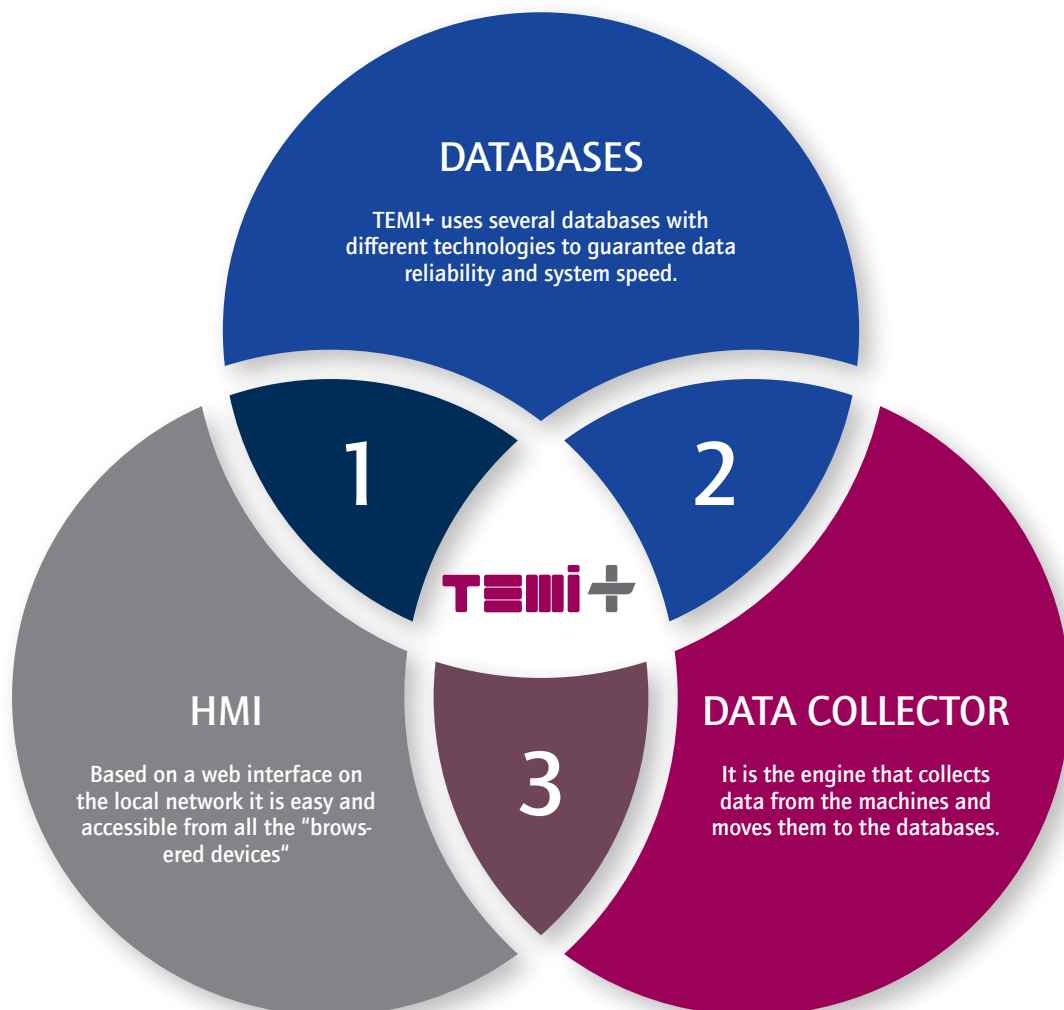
DATABASES

TEMI+ uses several databases with different technologies to guarantee data reliability and system speed.

1

2

TEMI+

HMI

Based on a web interface on the local network it is easy and accessible from all the "browsered devices"

3

DATA COLLECTOR

It is the engine that collects data from the machines and moves them to the databases.